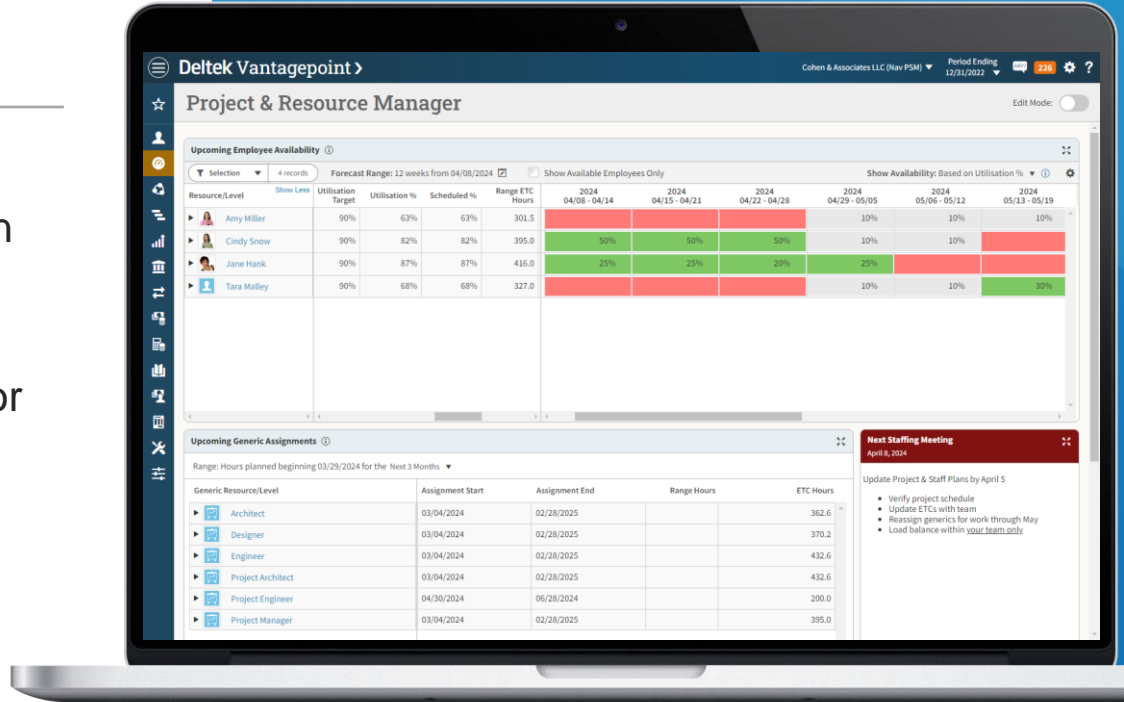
n

or

Deltek Vantagepoint >

Cohen & Associates LLC (Nav PSM) ▼ Period Ending 12/31/2022 ▼ 226

Project & Resource Manager

Edit Mode:

Upcoming Employee Availability ⓘ

Selection ▼ 4 records Forecast Range: 12 weeks from 04/08/2024 Show Available Employees Only Show Availability: Based on Utilisation % ▼ ⓘ

| Resource/Level Show Less | Utilisation Target | Utilisation % | Scheduled % | Range ETC Hours | 2024 04/08 - 04/14 | 2024 04/15 - 04/21 | 2024 04/22 - 04/28 | 2024 04/29 - 05/05 | 2024 05/06 - 05/12 | 2024 05/13 - 05/19 |
|---|---|---|---|---|---|---|---|---|---|---|
| Amy Miller | 90% | 63% | 63% | 301.5 | | | | 10% | 10% | 10% |
| Cindy Snow | 90% | 82% | 82% | 395.0 | 50% | 50% | 50% | 10% | 10% | |
| Jane Hank | 90% | 87% | 87% | 416.0 | 25% | 25% | 20% | 25% | | |
| Tara Malley | 90% | 68% | 68% | 327.0 | | | | 10% | 10% | 30% |

Upcoming Generic Assignments ⓘ

Range: Hours planned beginning 03/29/2024 for the Next 3 Months ▼

| Generic Resource/Level | Assignment Start | Assignment End | Range Hours | ETC Hours |
|---|---|---|---|---|
| Architect | 03/04/2024 | 02/28/2025 | | 362.6 |
| Designer | 03/04/2024 | 02/28/2025 | | 370.2 |
| Engineer | 03/04/2024 | 02/28/2025 | | 432.6 |
| Project Architect | 03/04/2024 | 02/28/2025 | | 432.6 |
| Project Engineer | 04/30/2024 | 06/28/2024 | | 200.0 |
| Project Manager | 03/04/2024 | 02/28/2025 | | 395.0 |

Next Staffing Meeting
April 8, 2024

Update Project & Staff Plans by April 5
• Verify project schedule
• Update ETCs with team
• Reassign generics for work through May
• Load balance within your team only